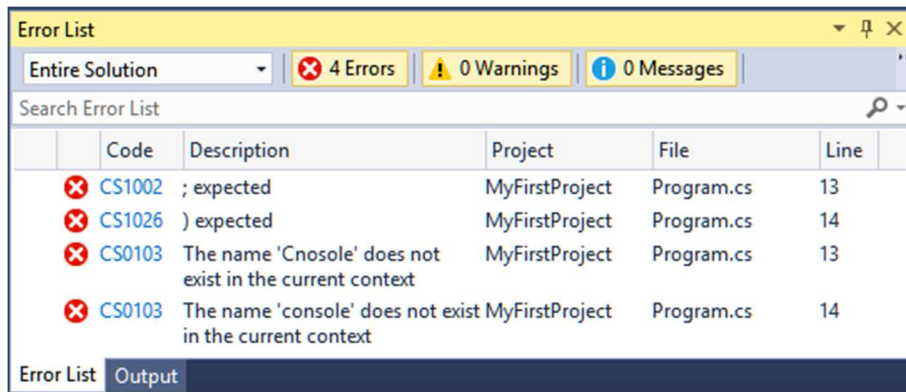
Error List

Entire Solution | 4 Errors | 0 Warnings | 0 Messages

Search Error List

| Code | Description | Project | File | Line |
|---|---|---|---|---|
| CS1002 | ; expected | MyFirstProject | Program.cs | 13 |
| CS1026 | ) expected | MyFirstProject | Program.cs | 14 |
| CS0103 | The name 'Cnosole' does not exist in the current context | MyFirstProject | Program.cs | 13 |
| CS0103 | The name 'console' does not exist in the current context | MyFirstProject | Program.cs | 14 |

Error List | Output